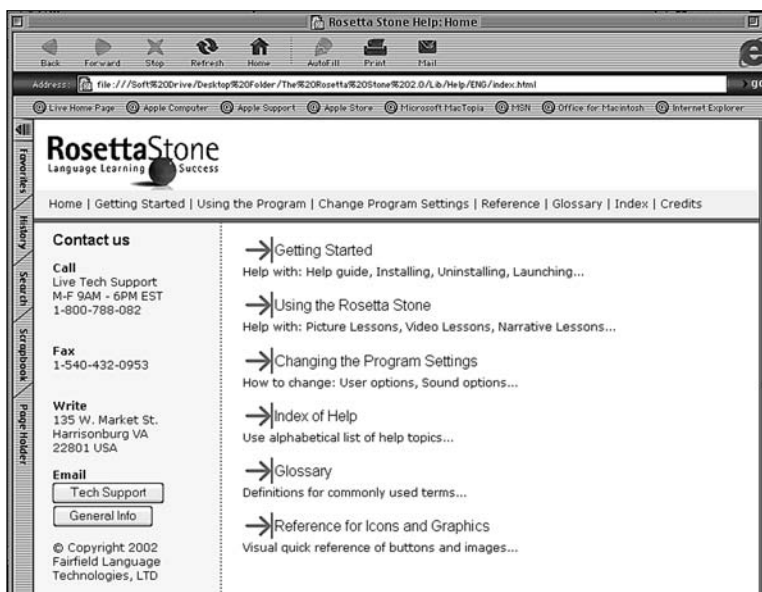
Rosetta Stone Help: Home

Back Forward Stop Refresh Home AutoFill Print Mail

Address: file:///Soft%20Drive/Desktop%20Folder/The%20Rosetta%20Stone%202.0/Lib/Help/ENG/index.html

go

Live Home Page Apple Computer Apple Support Apple Store Microsoft MacTopia MSN Office for Macintosh Internet Explorer

Favorites History Search Scrapbook Page Holder

RosettaStone
Language Learning Success

Home | Getting Started | Using the Program | Change Program Settings | Reference | Glossary | Index | Credits

Contact us

Call
Live Tech Support
M-F 9AM - 6PM EST
1-800-788-082

Fax
1-540-432-0953

Write
135 W. Market St.
Harrisonburg VA
22801 USA

Email
Tech Support
General Info

© Copyright 2002
Fairfield Language
Technologies, LTD

Getting Started
Help with: Help guide, Installing, Uninstalling, Launching...

Using the Rosetta Stone
Help with: Picture Lessons, Video Lessons, Narrative Lessons...

Changing the Program Settings
How to change: User options, Sound options...

Index of Help
Use alphabetical list of help topics...

Glossary
Definitions for commonly used terms...

Reference for Icons and Graphics
Visual quick reference of buttons and images...